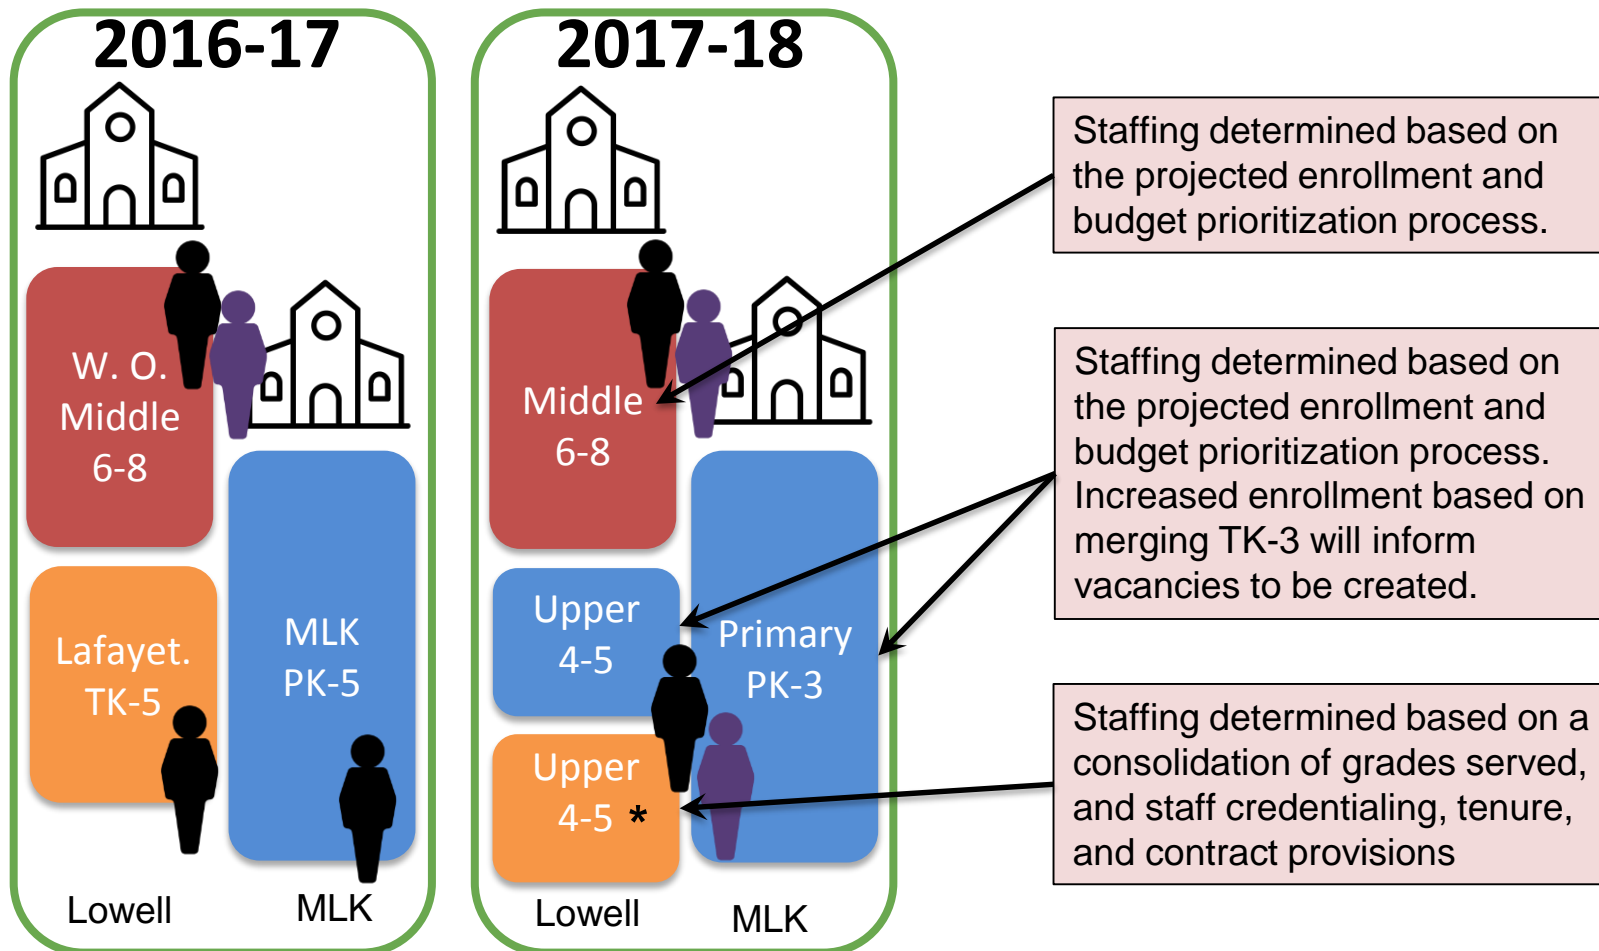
2016-17

W. O. Middle 6-8

Lafayet. TK-5

MLK PK-5

Lowell

MLK

2017-18

Middle 6-8

Upper 4-5

Primary PK-3

Upper 4-5 *

Lowell

MLK

Staffing determined based on the projected enrollment and budget prioritization process.

Staffing determined based on the projected enrollment and budget prioritization process. Increased enrollment based on merging TK-3 will inform vacancies to be created.

Staffing determined based on a consolidation of grades served, and staff credentialing, tenure, and contract provisions